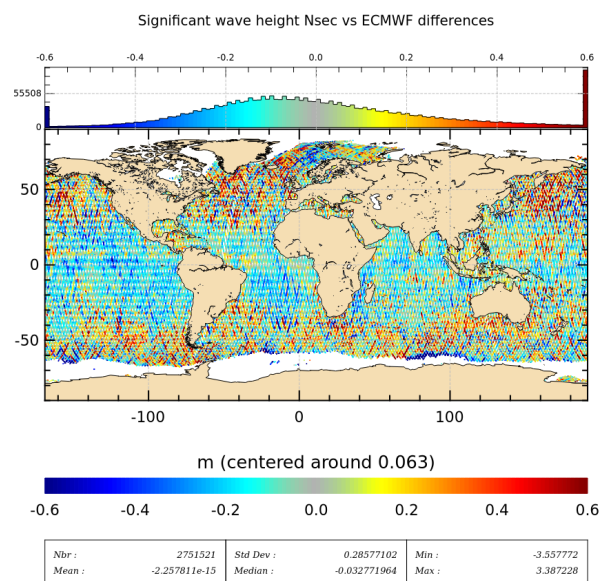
Significant wave height Nsec vs ECMWF differences

-0.6 -0.4 -0.2 0.0 0.2 0.4 0.6

55508

0

50

0

-50

-100 0 100

m (centered around 0.063)

-0.6 -0.4 -0.2 0.0 0.2 0.4 0.6

| Nbr : | 2751521 | Std Dev : | 0.28577102 | Min : | -3.557772 |
|---|---|---|---|---|---|
| Mean : | -2.257811e-15 | Median : | -0.032771964 | Max : | 3.387228 |